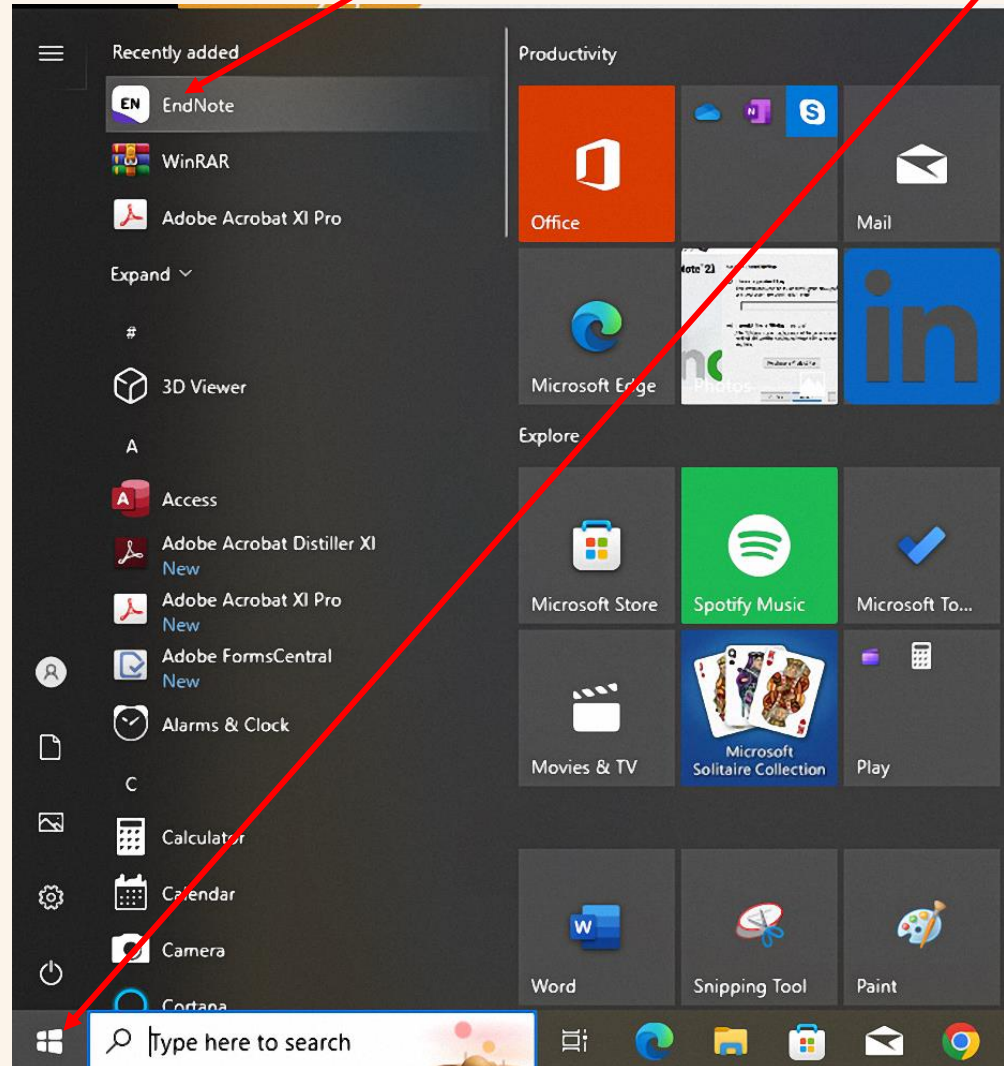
Recently added

EN EndNote

WinRAR

Adobe Acrobat XI Pro

Expand

#

3D Viewer

A

Access

Adobe Acrobat Distiller XI
New

Adobe Acrobat XI Pro
New

Adobe FormsCentral
New

Alarms & Clock

C

Calculator

Calendar

Camera

Cortana

Productivity

Office

Mail

Microsoft Edge

Photos

Explore

Microsoft Store

Spotify Music

Microsoft To...

Movies & TV

Microsoft Solitaire Collection

Play

Word

Snipping Tool

Paint

Type here to search